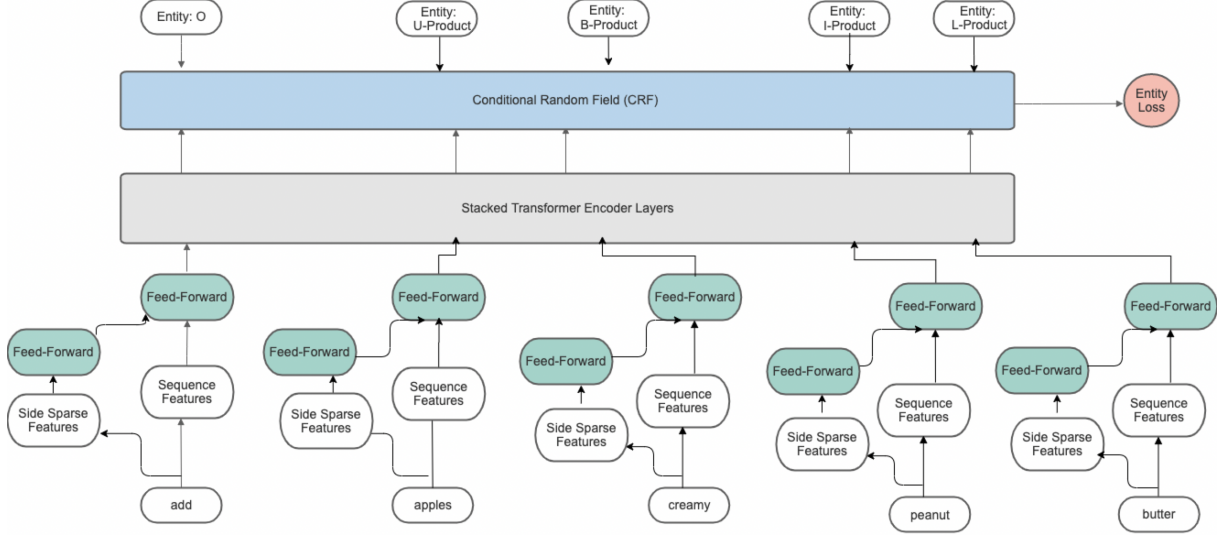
Entity: O

Entity: U-Product

Entity: B-Product

Entity: I-Product

Entity: L-Product

Conditional Random Field (CRF)

Entity Loss

Stacked Transformer Encoder Layers

Feed-Forward

Feed-Forward

Side Sparse Features

Sequence Features

add

Feed-Forward

Feed-Forward

Side Sparse Features

Sequence Features

apples

Feed-Forward

Feed-Forward

Side Sparse Features

Sequence Features

creamy

Feed-Forward

Feed-Forward

Side Sparse Features

Sequence Features

peanut

Feed-Forward

Feed-Forward

Side Sparse Features

Sequence Features

butter